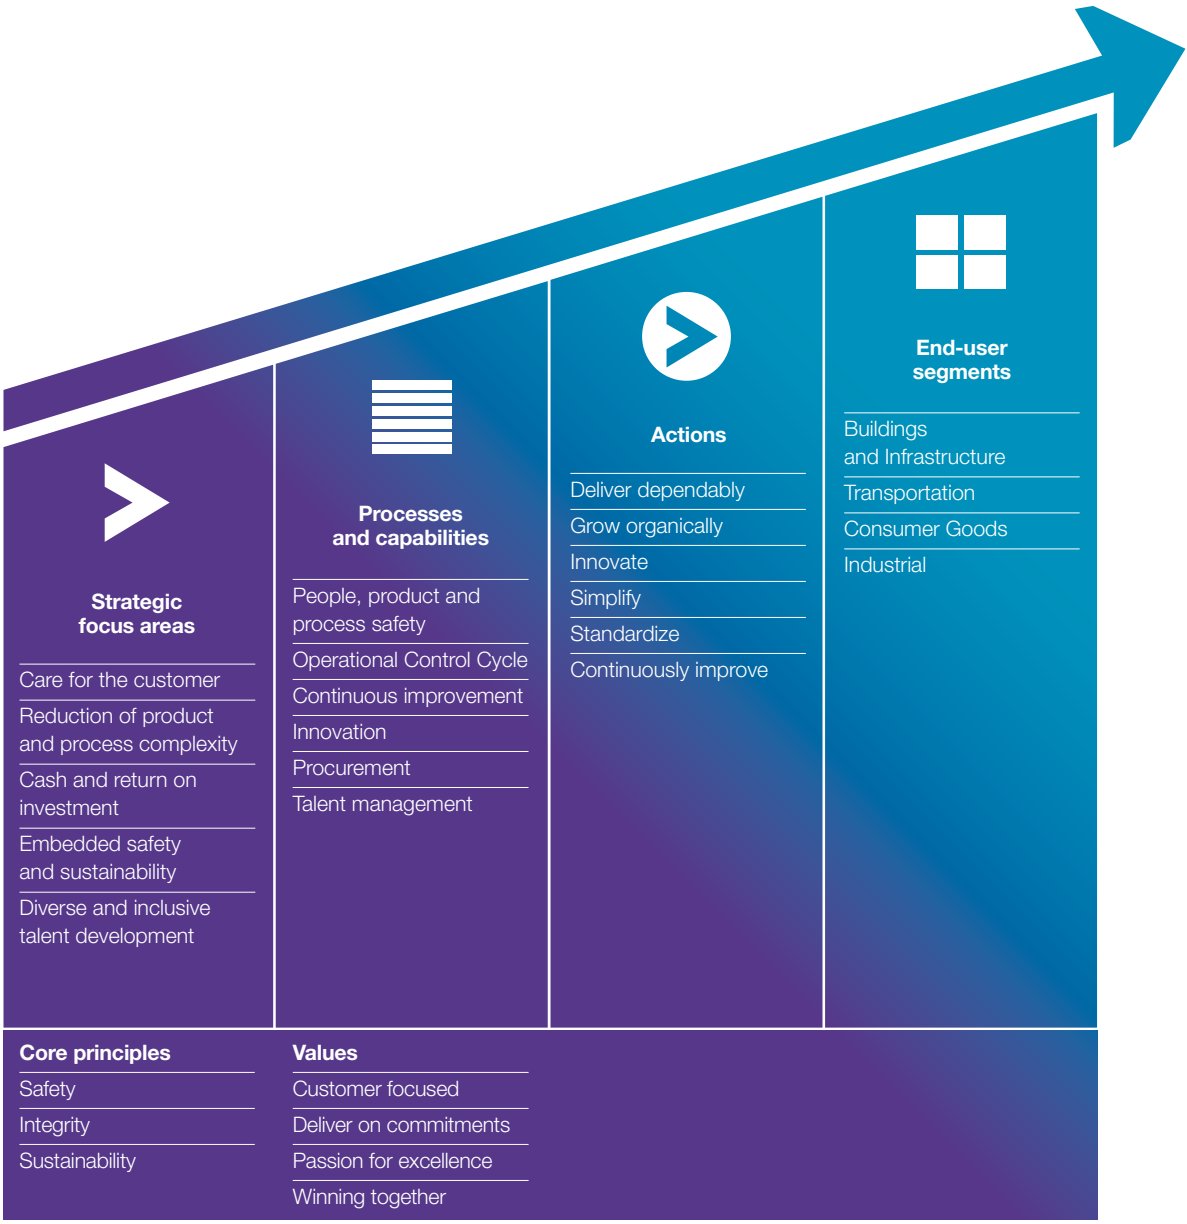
Strategic focus areas

Care for the customer

Reduction of product and process complexity

Cash and return on investment

Embedded safety and sustainability

Diverse and inclusive talent development

Processes and capabilities

People, product and process safety

Operational Control Cycle

Continuous improvement

Innovation

Procurement

Talent management

Actions

Deliver dependably

Grow organically

Innovate

Simplify

Standardize

Continuously improve

End-user segments

Buildings and Infrastructure

Transportation

Consumer Goods

Industrial

Core principles

Safety

Integrity

Sustainability

Values

Customer focused

Deliver on commitments

Passion for excellence

Winning together